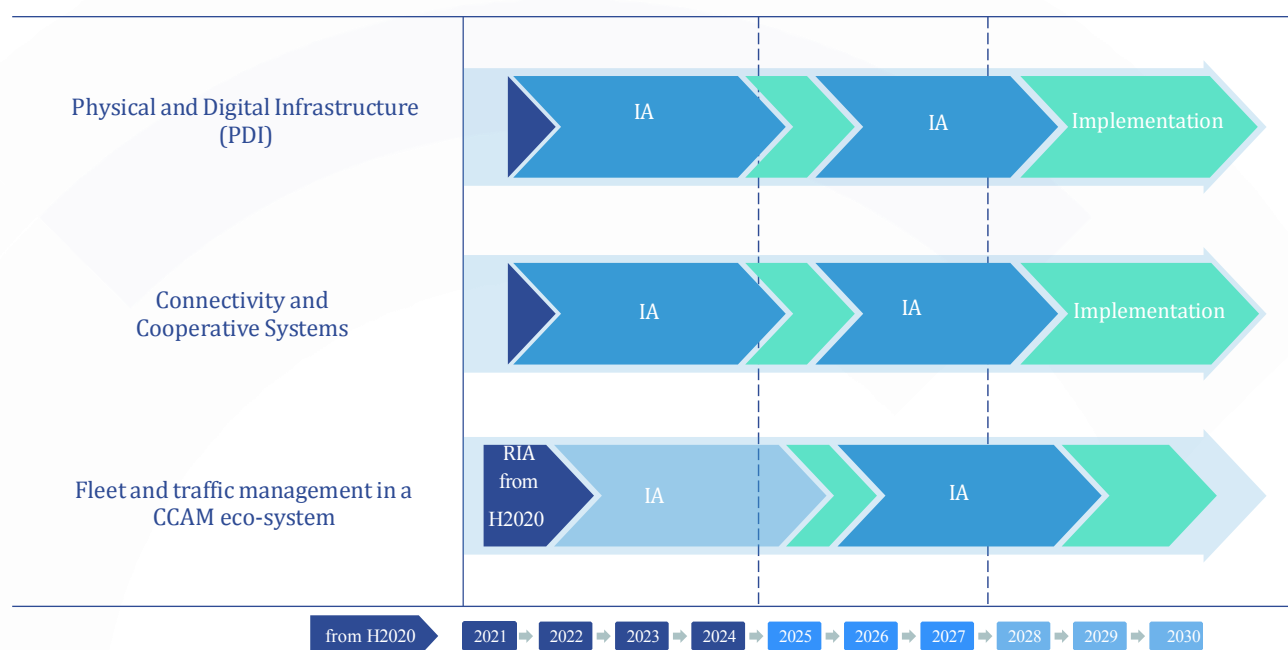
Physical and Digital Infrastructure (PDI)

IA

IA

Implementation

Connectivity and Cooperative Systems

IA

IA

Implementation

Fleet and traffic management in a CCAM eco-system

RIA from H2020

IA

IA

from H2020

2021

2022

2023

2024

2025

2026

2027

2028

2029

2030